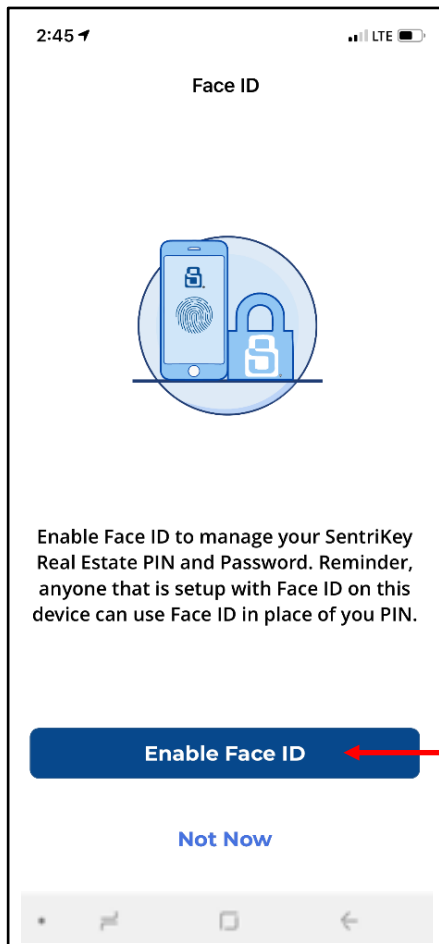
2:45

LTE

Face ID

Enable Face ID to manage your SentriKey Real Estate PIN and Password. Reminder, anyone that is setup with Face ID on this device can use Face ID in place of you PIN.

Enable Face ID

Not Now